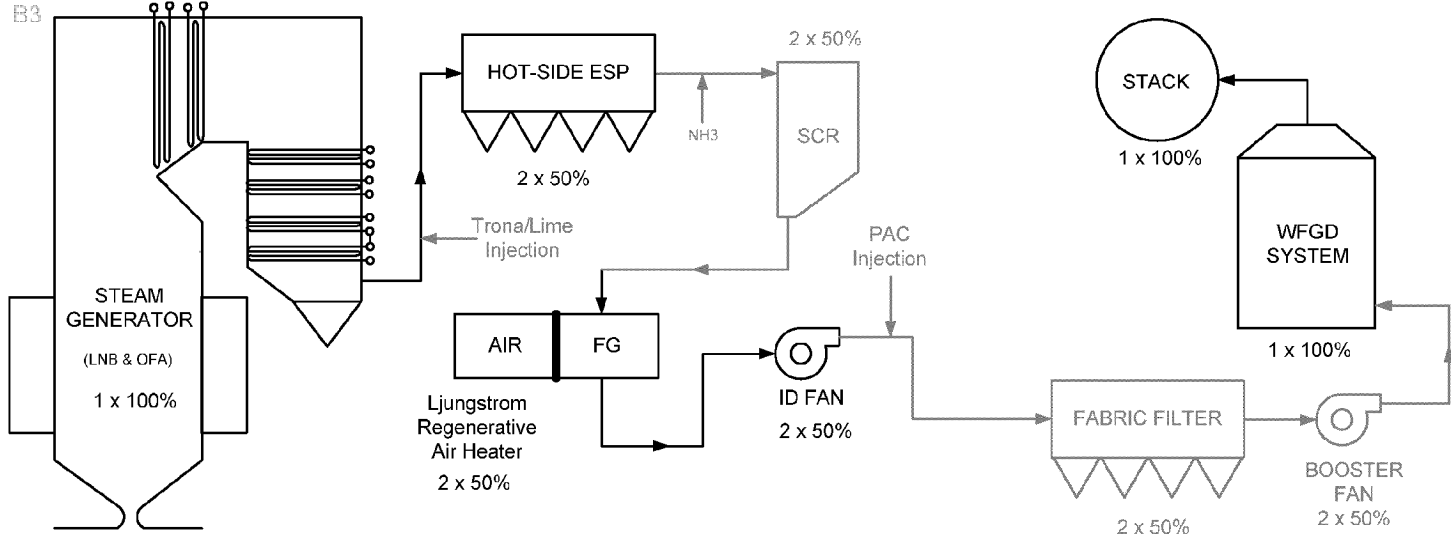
B3

STEAM GENERATOR
(LNB & OFA)
1 x 100%

HOT-SIDE ESP
2 x 50%

NH3

2 x 50%
SCR

Trona/Lime Injection

AIR
FG
Ljungstrom Regenerative Air Heater
2 x 50%

ID FAN
2 x 50%

PAC Injection

FABRIC FILTER
2 x 50%

BOOSTER FAN
2 x 50%

STACK
1 x 100%

WFGD SYSTEM
1 x 100%